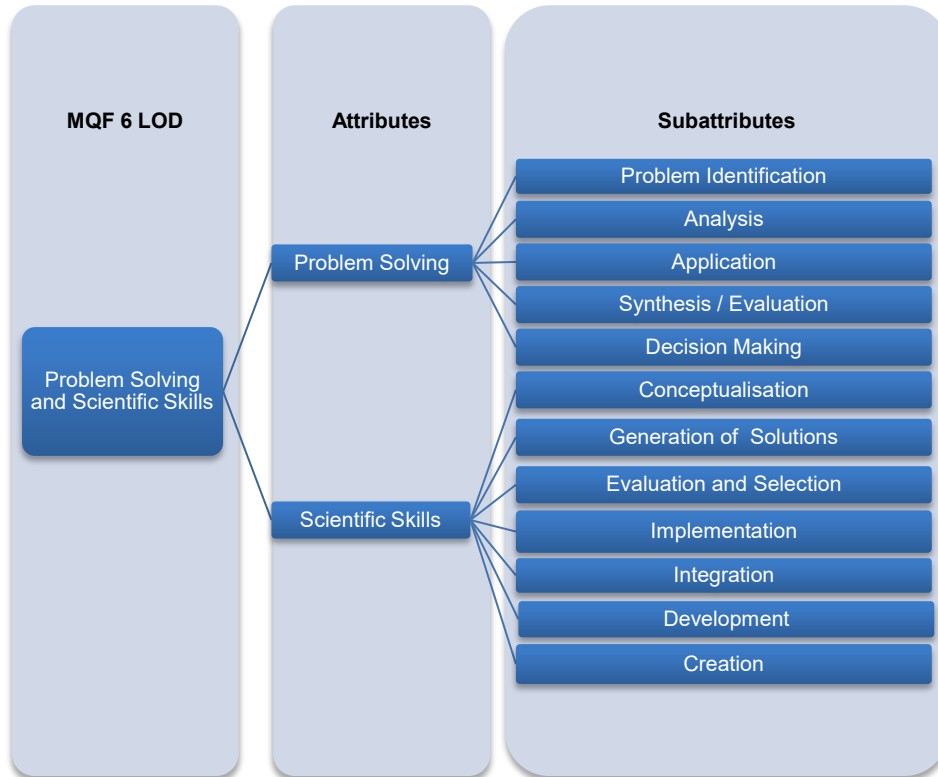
MQF 6 LOD

Problem Solving and Scientific Skills

Attributes

Problem Solving

Scientific Skills

Subattributes

Problem Identification

Analysis

Application

Synthesis / Evaluation

Decision Making

Conceptualisation

Generation of Solutions

Evaluation and Selection

Implementation

Integration

Development

Creation